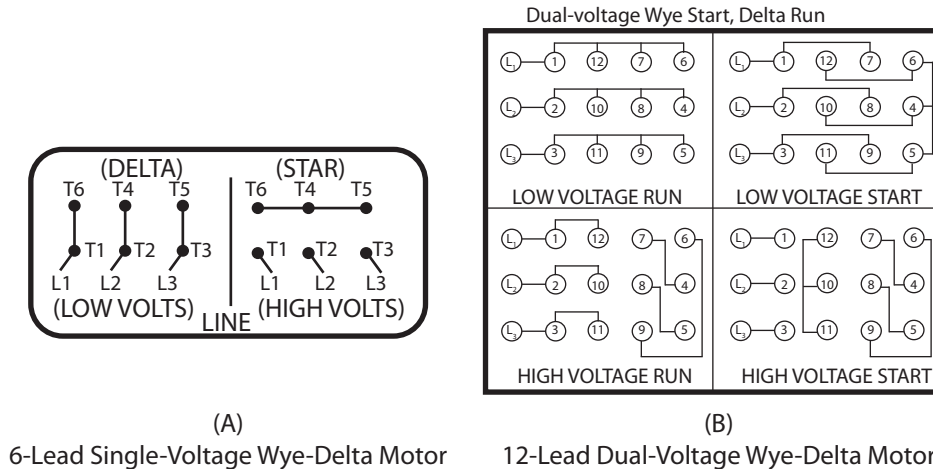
(DELTA)
T6 T4 T5
T1 T2 T3
L1 L2 L3
(LOW VOLTS)

(STAR)
T6 T4 T5
T1 T2 T3
L1 L2 L3
(HIGH VOLTS)

LINE

Dual-voltage Wye Start, Delta Run

$L_1$ 1 12 7 6
$L_2$ 2 10 8 4
$L_3$ 3 11 9 5
LOW VOLTAGE RUN

$L_1$ 1 12 7 6
$L_2$ 2 10 8 4
$L_3$ 3 11 9 5
LOW VOLTAGE START

$L_1$ 1 12 7 6
$L_2$ 2 10 8 4
$L_3$ 3 11 9 5
HIGH VOLTAGE RUN

$L_1$ 1 12 7 6
$L_2$ 2 10 8 4
$L_3$ 3 11 9 5
HIGH VOLTAGE START

(A)
6-Lead Single-Voltage Wye-Delta Motor

(B)
12-Lead Dual-Voltage Wye-Delta Motor